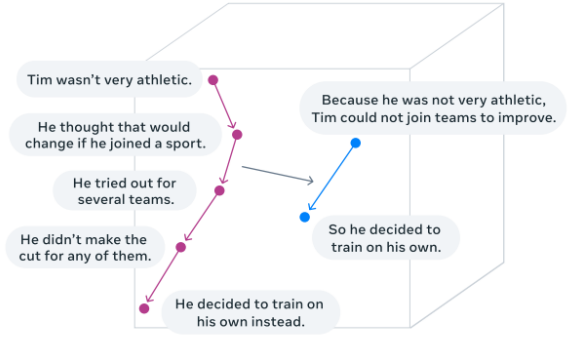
Tim wasn't very athletic.

He thought that would change if he joined a sport.

He tried out for several teams.

He didn't make the cut for any of them.

He decided to train on his own instead.

Because he was not very athletic, Tim could not join teams to improve.

So he decided to train on his own.